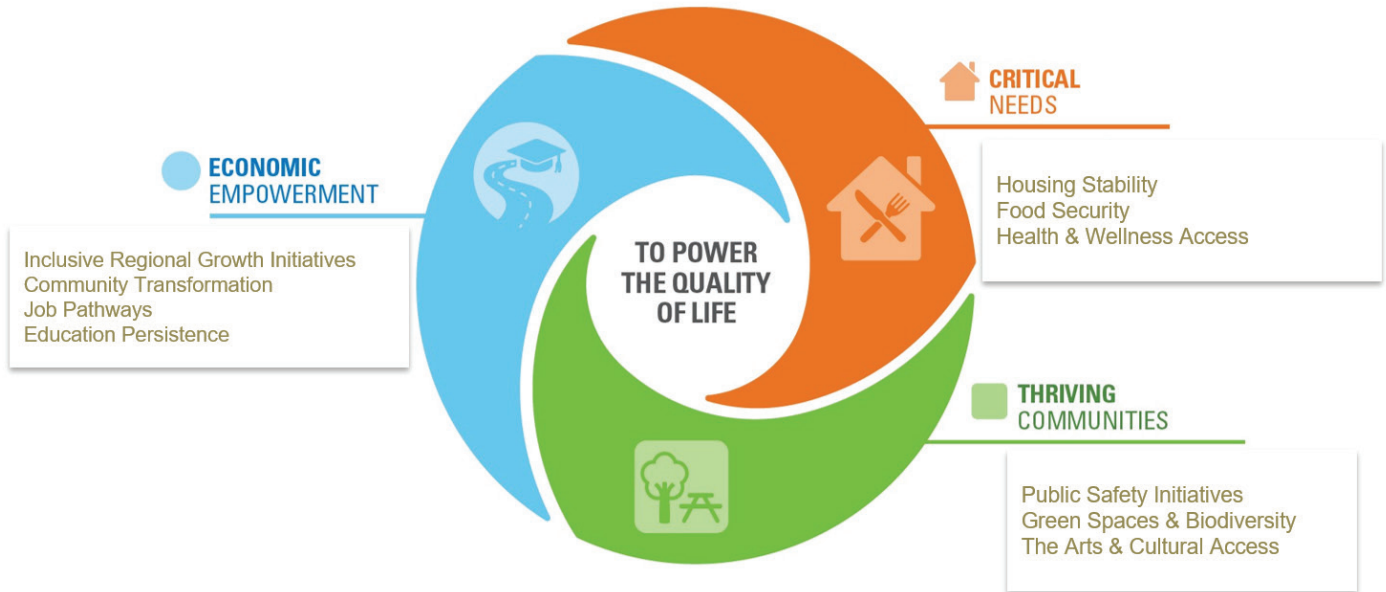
CRITICAL
NEEDS

Housing Stability
Food Security
Health & Wellness Access

ECONOMIC
EMPOWERMENT

Inclusive Regional Growth Initiatives
Community Transformation
Job Pathways
Education Persistence

TO POWER THE QUALITY OF LIFE

THRIVING
COMMUNITIES

Public Safety Initiatives
Green Spaces & Biodiversity
The Arts & Cultural Access